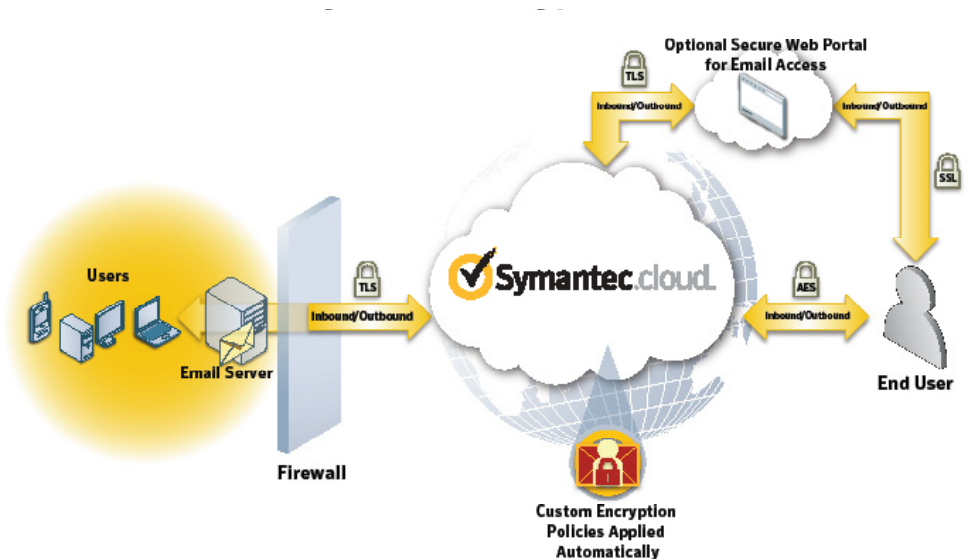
Optional Secure Web Portal for Email Access

TLS

Inbound/Outbound

Inbound/Outbound

SSL

Users

Firewall

TLS

Inbound/Outbound

Symantec.cloud.

AES

Inbound/Outbound

Email Server

End User

Custom Encryption Policies Applied Automatically